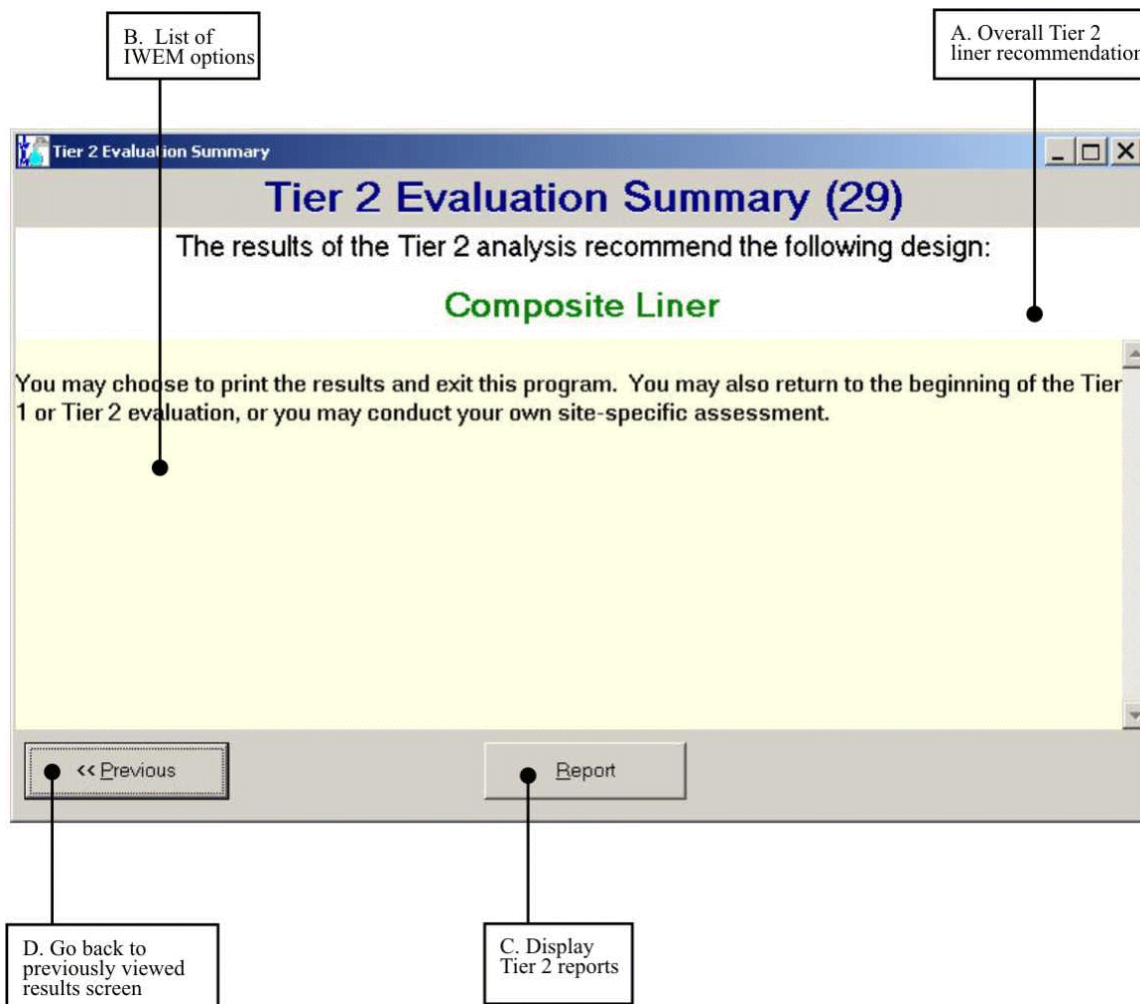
B. List of IWEM options

A. Overall Tier 2 liner recommendation

Tier 2 Evaluation Summary

Tier 2 Evaluation Summary (29)

The results of the Tier 2 analysis recommend the following design:

Composite Liner

You may choose to print the results and exit this program. You may also return to the beginning of the Tier 1 or Tier 2 evaluation, or you may conduct your own site-specific assessment.

<< Previous

Report

D. Go back to previously viewed results screen

C. Display Tier 2 reports